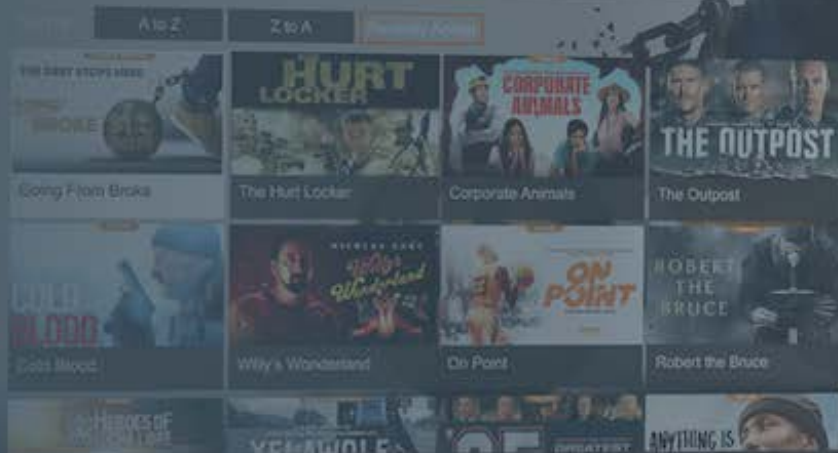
A to Z

Z to A

Recently Added

THE DEBT STOPS HERE

GOING FROM BROKE

Going From Broke

HURT LOCKER

The Hurt Locker

CORPORATE ANIMALS

Corporate Animals

THE OUTPOST

The Outpost

COLD BLOOD

Cold Blood

NICOLAS CAGE

Willy's Wonderland

Willy's Wonderland

ON POINT

On Point

ROBERT THE BRUCE

Robert the Bruce

HEROES OF

YELLOWSTONE

GREATEST

ANYTHING IS